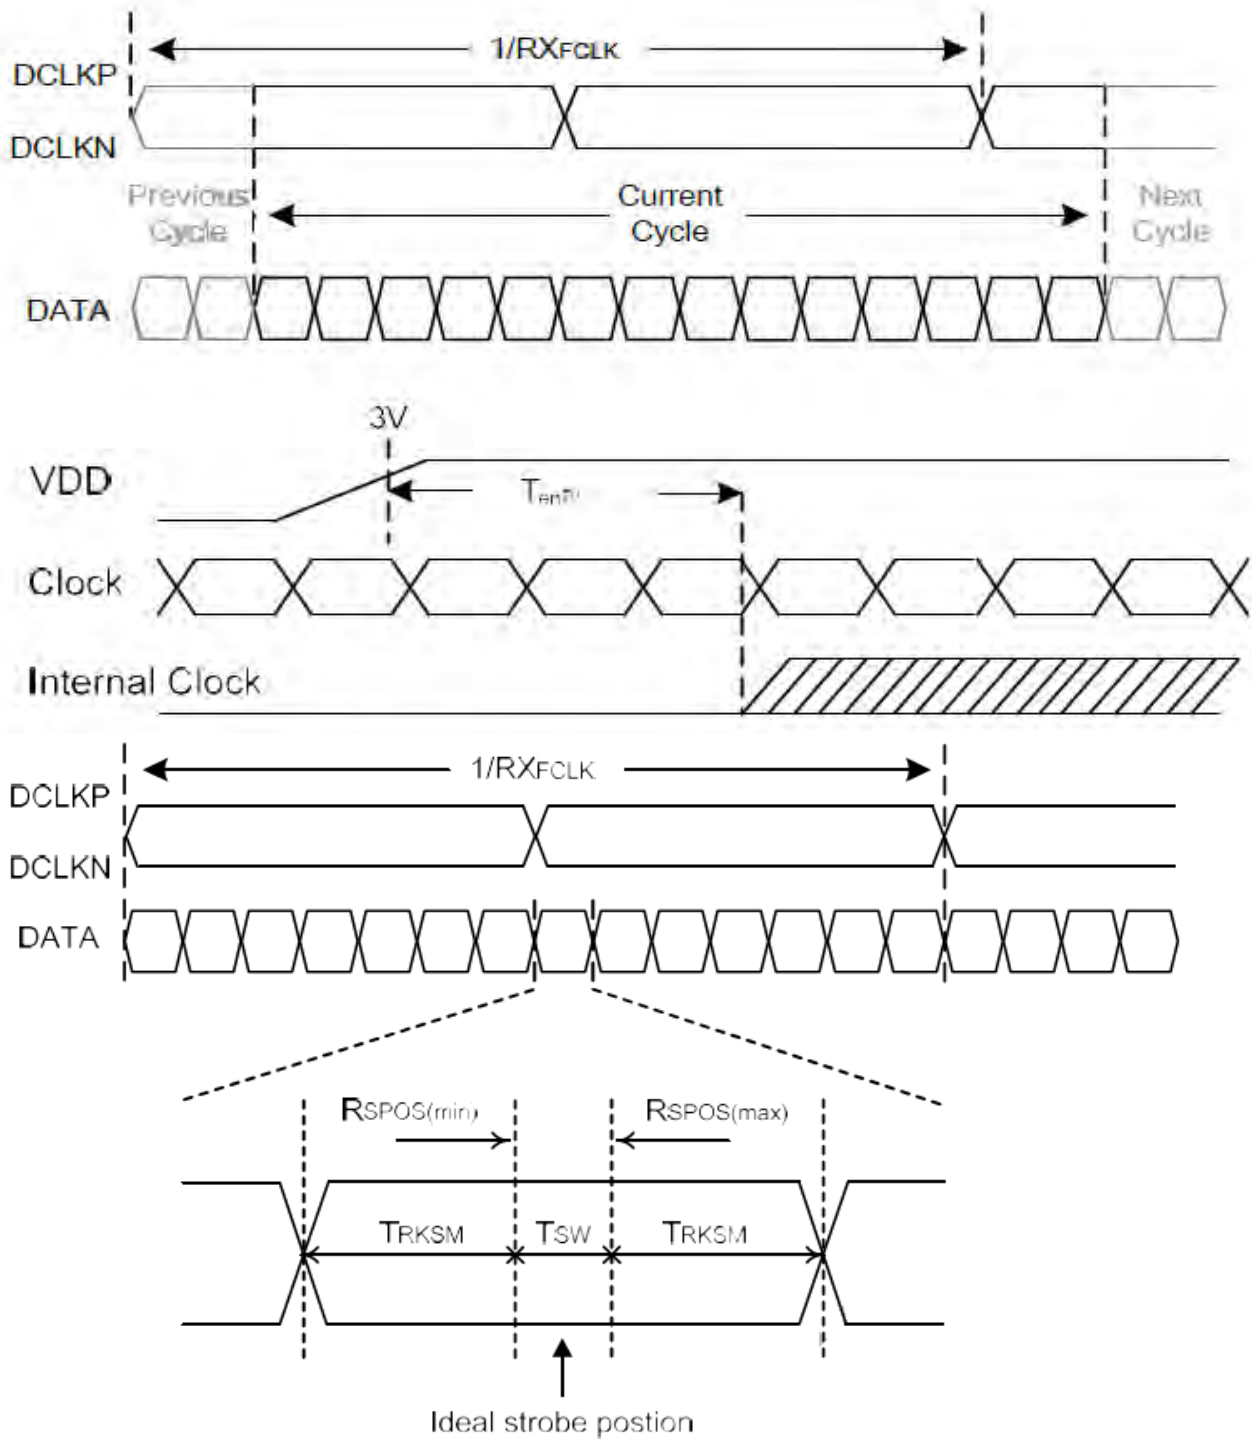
1/RXFCLK

DCLKP

DCLKN

Previous Cycle

Current Cycle

Next Cycle

DATA

3V

VDD

Tenb

Clock

Internal Clock

1/RXFCLK

DCLKP

DCLKN

DATA

RSPOS(min)

RSPOS(max)

TRKSM

TSW

TRKSM

Ideal strobe postion